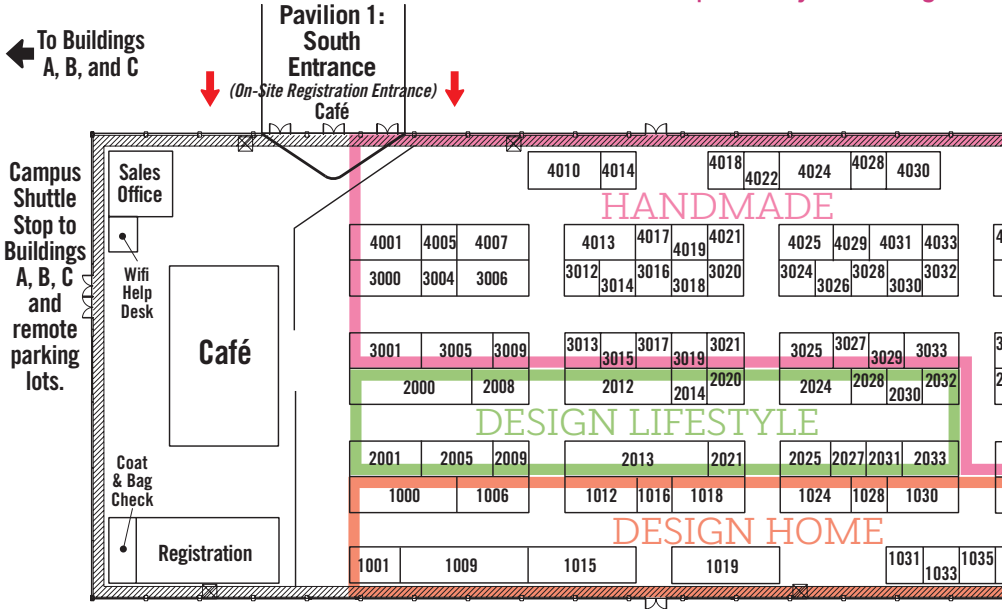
To Buildings A, B, and C

Pavilion 1: South Entrance
(On-Site Registration Entrance)
Café

Campus Shuttle Stop to Buildings A, B, C and remote parking lots.

Sales Office

Wifi Help Desk

Café

Coat & Bag Check

Registration

4010 4014 4018 4022 4024 4028 4030

HANDMADE

4001 4005 4007 4013 4017 4019 4021 4025 4029 4031 4033

3000 3004 3006 3012 3014 3016 3018 3020 3024 3026 3028 3030 3032

3001 3005 3009 3013 3015 3017 3019 3021 3025 3027 3029 3033

2000 2008 2012 2014 2020 2024 2028 2030 2032

DESIGN LIFESTYLE

2001 2005 2009 2013 2021 2025 2027 2031 2033

1000 1006 1012 1016 1018 1024 1028 1030

DESIGN HOME

1001 1009 1015 1019 1031 1033 1035